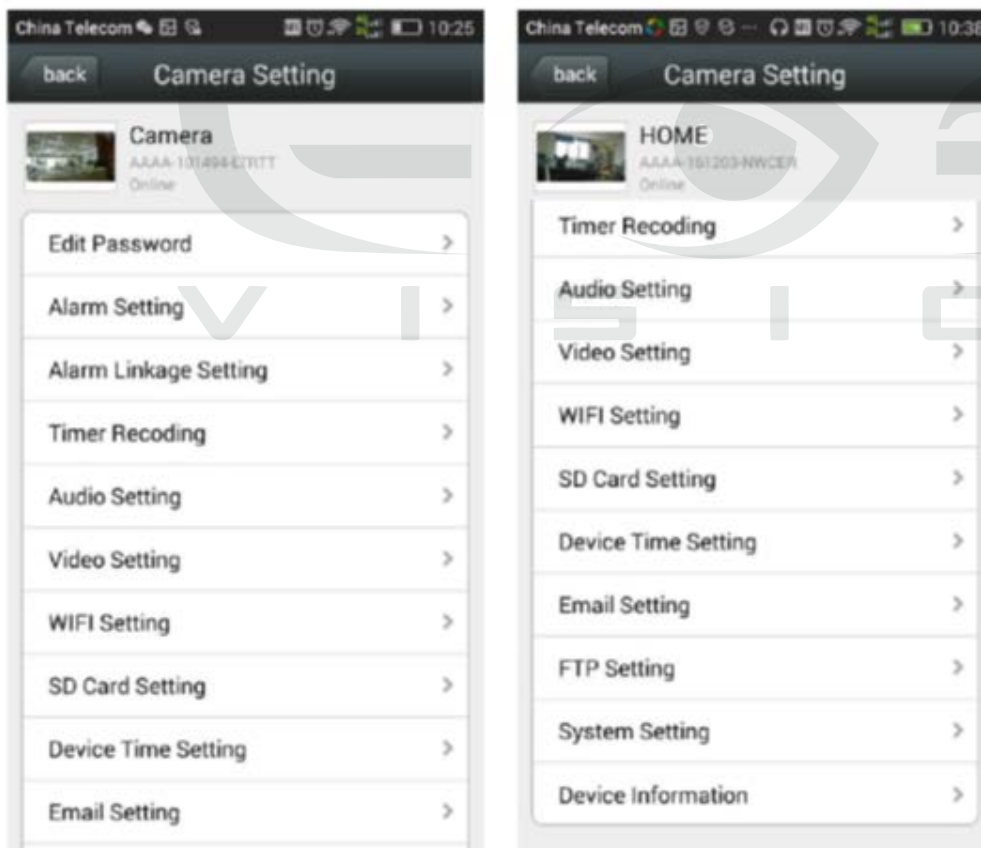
China Telecom 10:25

back Camera Setting

Camera
AAAA-101494-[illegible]
Online

Edit Password >
Alarm Setting >
Alarm Linkage Setting >
Timer Recoding >
Audio Setting >
Video Setting >
WIFI Setting >
SD Card Setting >
Device Time Setting >
Email Setting >

China Telecom 10:38

back Camera Setting

HOME
AAAA-161203-NWCER
Online

Timer Recoding >
Audio Setting >
Video Setting >
WIFI Setting >
SD Card Setting >
Device Time Setting >
Email Setting >
FTP Setting >
System Setting >
Device Information >